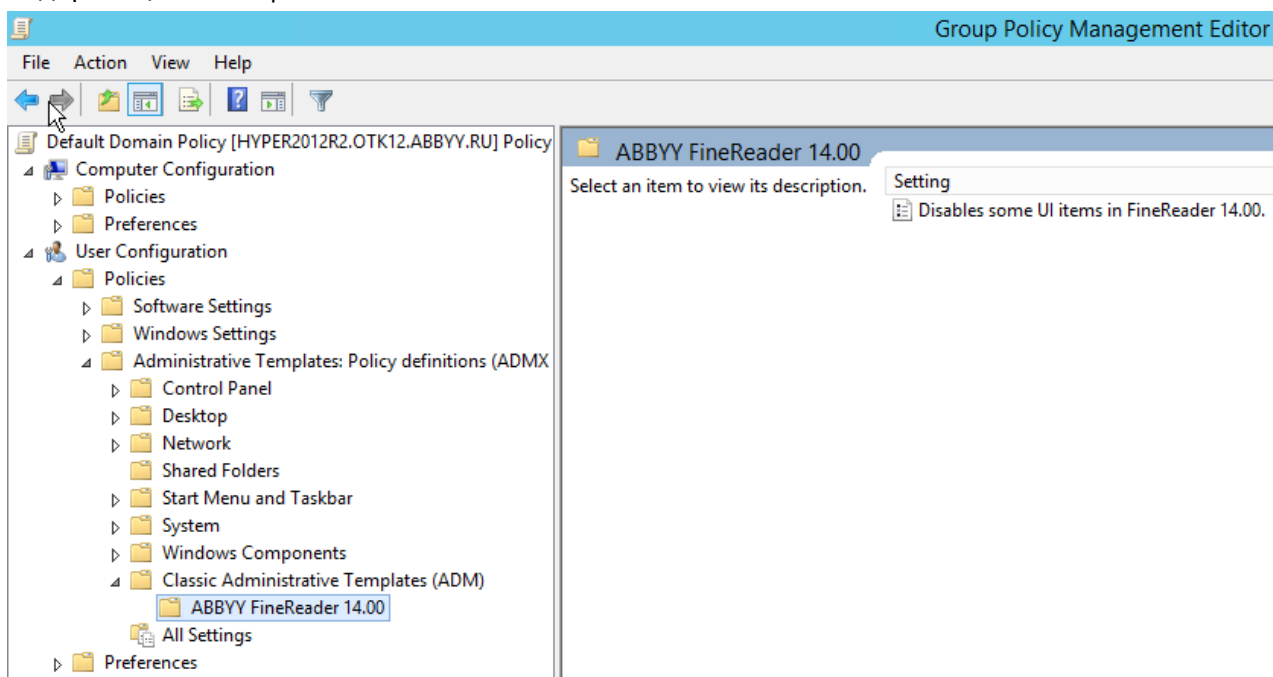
Group Policy Management Editor

File Action View Help

Default Domain Policy [HYPER2012R2.OTK12.ABBYY.RU] Policy
Computer Configuration
Policies
Preferences
User Configuration
Policies
Software Settings
Windows Settings
Administrative Templates: Policy definitions (ADMX
Control Panel
Desktop
Network
Shared Folders
Start Menu and Taskbar
System
Windows Components
Classic Administrative Templates (ADM)
ABBYY FineReader 14.00
All Settings
Preferences

ABBYY FineReader 14.00

Select an item to view its description.

Setting
Disables some UI items in FineReader 14.00.